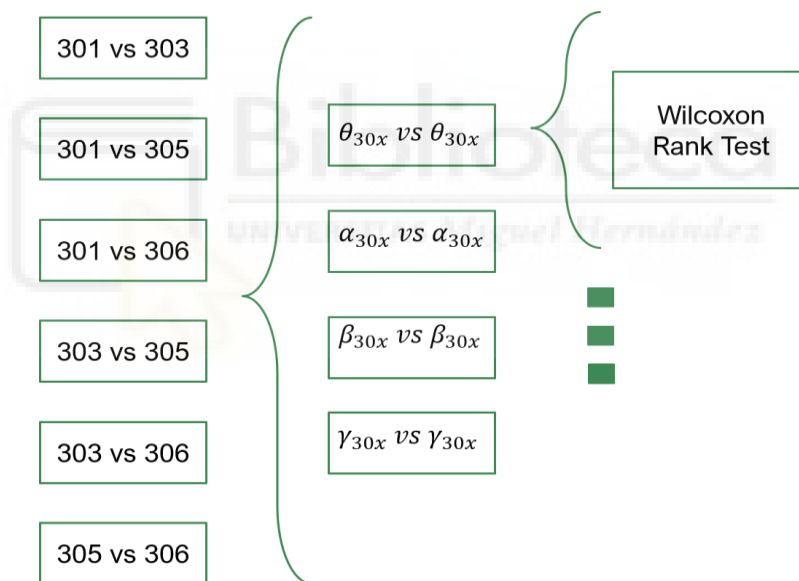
301 vs 303

301 vs 305

301 vs 306

303 vs 305

303 vs 306

305 vs 306

$\theta_{30x}\ vs\ \theta_{30x}$

$\alpha_{30x}\ vs\ \alpha_{30x}$

$\beta_{30x}\ vs\ \beta_{30x}$

$\gamma_{30x}\ vs\ \gamma_{30x}$

Wilcoxon Rank Test

Biblioteca
UNIVERSITAS Miguel Hernández